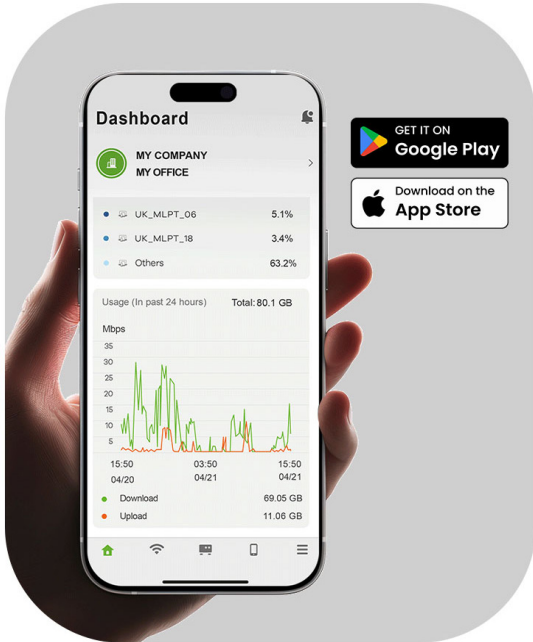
Dashboard

MY COMPANY
MY OFFICE

UK_MLPT_06 5.1%
UK_MLPT_18 3.4%
Others 63.2%

Usage (In past 24 hours) Total: 80.1 GB

Mbps
35
30
25
20
15
10
5

15:50 04/20
03:50 04/21
15:50 04/21

Download 69.05 GB
Upload 11.06 GB

GET IT ON
Google Play

Download on the
App Store